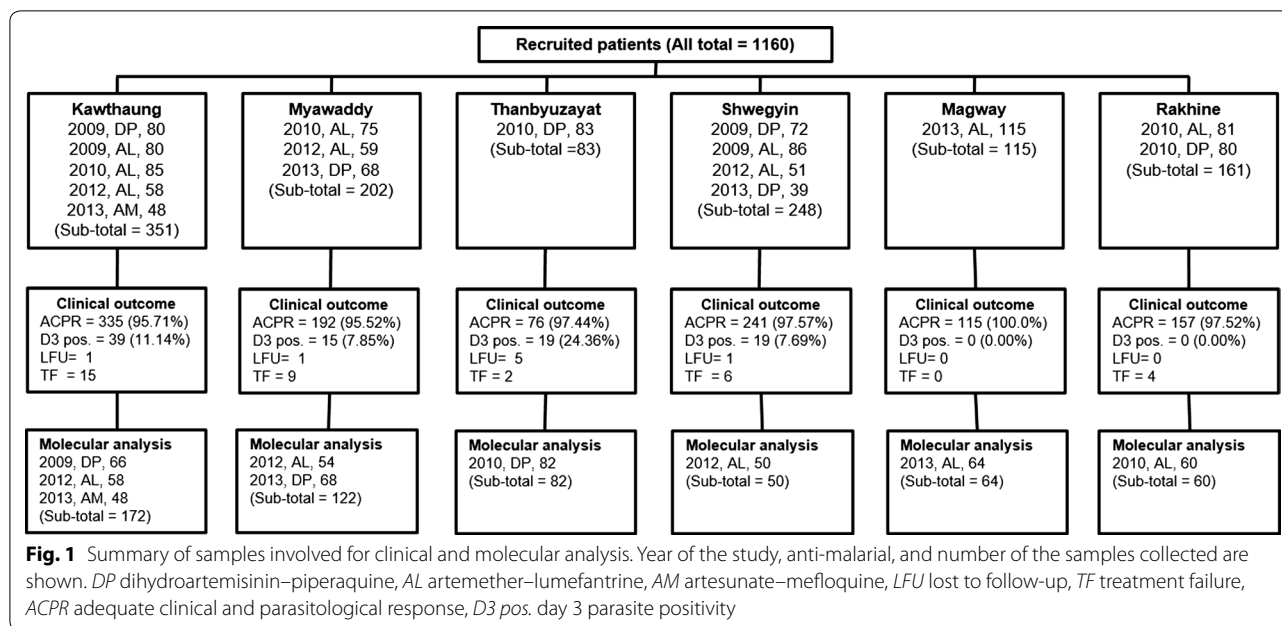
Recruited patients (All total = 1160)

Kawthaung
2009, DP, 80
2009, AL, 80
2010, AL, 85
2012, AL, 58
2013, AM, 48
(Sub-total = 351)

Myawaddy
2010, AL, 75
2012, AL, 59
2013, DP, 68
(Sub-total = 202)

Thanbyuzayat
2010, DP, 83
(Sub-total =83)

Shwegyin
2009, DP, 72
2009, AL, 86
2012, AL, 51
2013, DP, 39
(Sub-total = 248)

Magway
2013, AL, 115
(Sub-total = 115)

Rakhine
2010, AL, 81
2010, DP, 80
(Sub-total = 161)

Clinical outcome
ACPR = 335 (95.71%)
D3 pos. = 39 (11.14%)
LFU= 1
TF = 15

Clinical outcome
ACPR = 192 (95.52%)
D3 pos. = 15 (7.85%)
LFU= 1
TF = 9

Clinical outcome
ACPR = 76 (97.44%)
D3 pos. = 19 (24.36%)
LFU= 5
TF = 2

Clinical outcome
ACPR = 241 (97.57%)
D3 pos. = 19 (7.69%)
LFU= 1
TF = 6

Clinical outcome
ACPR = 115 (100.0%)
D3 pos. = 0 (0.00%)
LFU= 0
TF = 0

Clinical outcome
ACPR = 157 (97.52%)
D3 pos. = 0 (0.00%)
LFU= 0
TF = 4

Molecular analysis
2009, DP, 66
2012, AL, 58
2013, AM, 48
(Sub-total = 172)

Molecular analysis
2012, AL, 54
2013, DP, 68
(Sub-total = 122)

Molecular analysis
2010, DP, 82
(Sub-total = 82)

Molecular analysis
2012, AL, 50
(Sub-total = 50)

Molecular analysis
2013, AL, 64
(Sub-total = 64)

Molecular analysis
2010, AL, 60
(Sub-total = 60)

Fig. 1 Summary of samples involved for clinical and molecular analysis. Year of the study, anti-malarial, and number of the samples collected are shown. DP dihydroartemisinin–piperaquine, AL artemether–lumefantrine, AM artesunate–mefloquine, LFU lost to follow-up, TF treatment failure, ACPR adequate clinical and parasitological response, D3 pos. day 3 parasite positivity